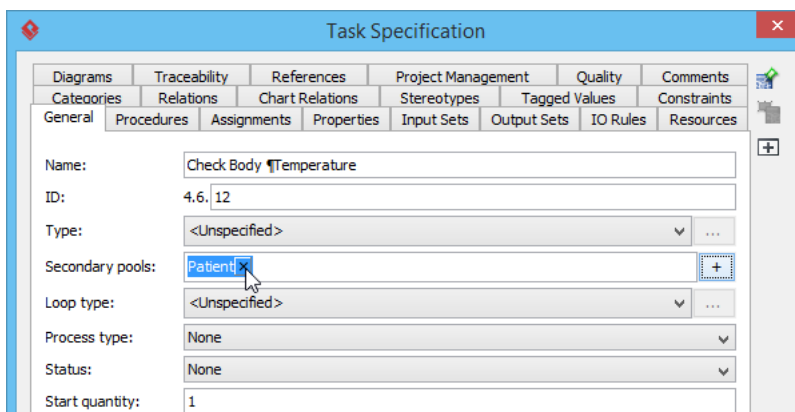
Task Specification

Diagrams | Traceability | References | Project Management | Quality | Comments
Categories | Relations | Chart Relations | Stereotypes | Tagged Values | Constraints
General | Procedures | Assignments | Properties | Input Sets | Output Sets | IO Rules | Resources

Name: Check Body ¶Temperature
ID: 4.6. 12
Type: <Unspecified> ...
Secondary pools: Patient × +
Loop type: <Unspecified> ...
Process type: None
Status: None
Start quantity: 1